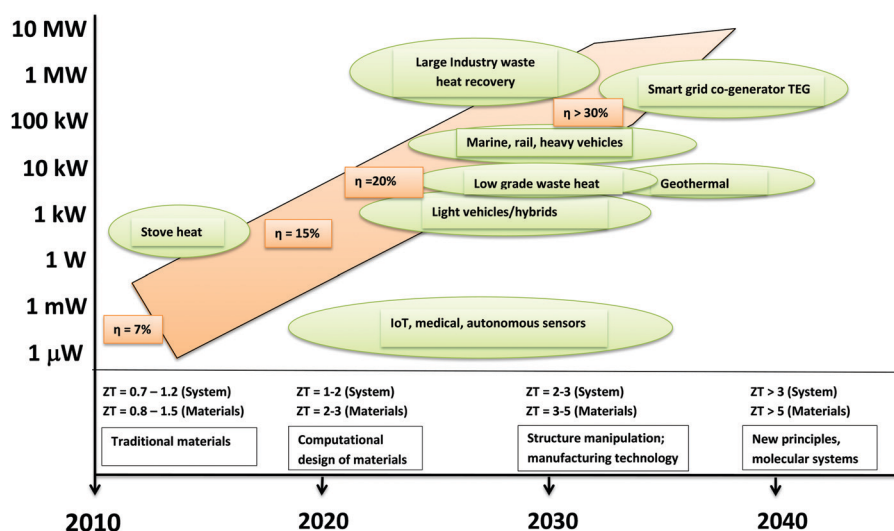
10 MW
1 MW
100 kW
10 kW
1 kW
1 W
1 mW
1 $\mu$W

Large Industry waste heat recovery

Smart grid co-generator TEG

η > 30%

Marine, rail, heavy vehicles

η =20%

Low grade waste heat

Geothermal

Light vehicles/hybrids

Stove heat

η = 15%

η = 7%

IoT, medical, autonomous sensors

ZT = 0.7 – 1.2 (System)
ZT = 0.8 – 1.5 (Materials)

Traditional materials

ZT = 1-2 (System)
ZT = 2-3 (Materials)

Computational design of materials

ZT = 2-3 (System)
ZT = 3-5 (Materials)

Structure manipulation; manufacturing technology

ZT > 3 (System)
ZT > 5 (Materials)

New principles, molecular systems

2010
2020
2030
2040